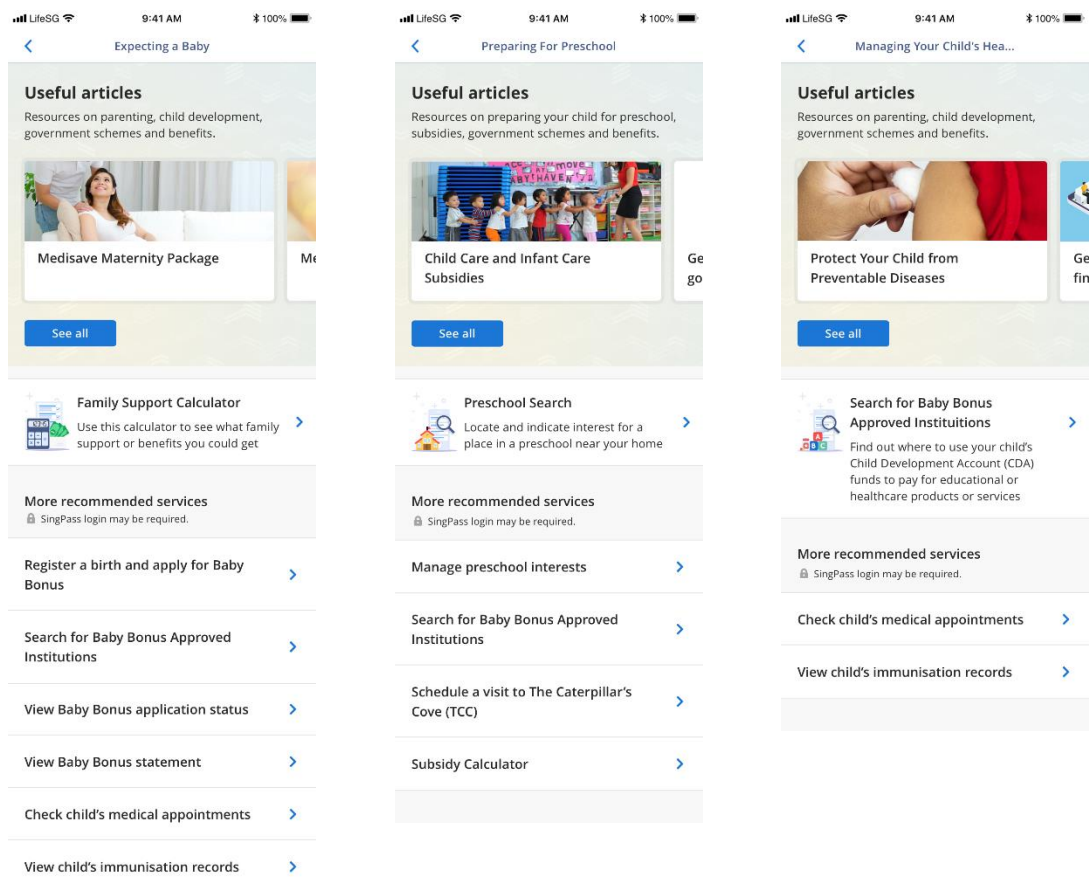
LifeSG 9:41 AM 100%

Expecting a Baby

Useful articles

Resources on parenting, child development, government schemes and benefits.

Medisave Maternity Package

Me

See all

Family Support Calculator

Use this calculator to see what family support or benefits you could get

More recommended services

SingPass login may be required.

Register a birth and apply for Baby Bonus

Search for Baby Bonus Approved Institutions

View Baby Bonus application status

View Baby Bonus statement

Check child's medical appointments

View child's immunisation records

LifeSG 9:41 AM 100%

Preparing For Preschool

Useful articles

Resources on preparing your child for preschool, subsidies, government schemes and benefits.

Child Care and Infant Care Subsidies

Ge go

See all

Preschool Search

Locate and indicate interest for a place in a preschool near your home

More recommended services

SingPass login may be required.

Manage preschool interests

Search for Baby Bonus Approved Institutions

Schedule a visit to The Caterpillar's Cove (TCC)

Subsidy Calculator

LifeSG 9:41 AM 100%

Managing Your Child's Hea...

Useful articles

Resources on parenting, child development, government schemes and benefits.

Protect Your Child from Preventable Diseases

Ge fin

See all

Search for Baby Bonus Approved Institutions

Find out where to use your child's Child Development Account (CDA) funds to pay for educational or healthcare products or services

More recommended services

SingPass login may be required.

Check child's medical appointments

View child's immunisation records